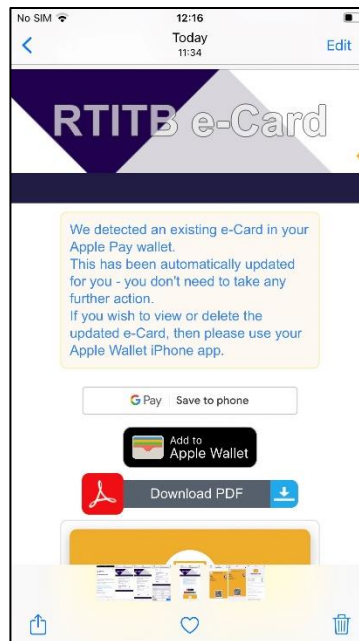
No SIM
12:16
Today
11:34
Edit

RTITB e-Card

We detected an existing e-Card in your Apple Pay wallet.
This has been automatically updated for you - you don't need to take any further action.
If you wish to view or delete the updated e-Card, then please use your Apple Wallet iPhone app.

G Pay | Save to phone

Add to
Apple Wallet

Download PDF